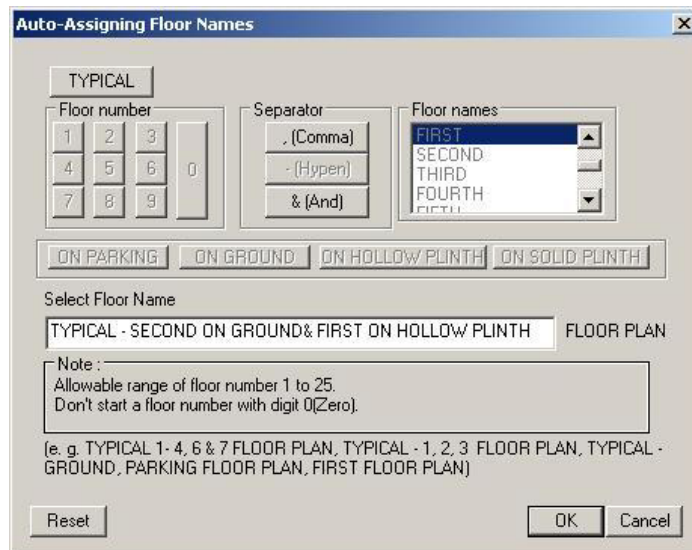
Auto-Assigning Floor Names

TYPICAL

Floor number
1 2 3
4 5 6 0
7 8 9

Separator
, (Comma)
- (Hypen)
& (And)

Floor names
FIRST
SECOND
THIRD
FOURTH
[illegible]

ON PARKING ON GROUND ON HOLLOW PLINTH ON SOLID PLINTH

Select Floor Name
TYPICAL - SECOND ON GROUND& FIRST ON HOLLOW PLINTH FLOOR PLAN

Note :
Allowable range of floor number 1 to 25.
Don't start a floor number with digit 0(Zero).

(e. g. TYPICAL 1- 4, 6 & 7 FLOOR PLAN, TYPICAL - 1, 2, 3 FLOOR PLAN, TYPICAL - GROUND, PARKING FLOOR PLAN, FIRST FLOOR PLAN)

Reset OK Cancel